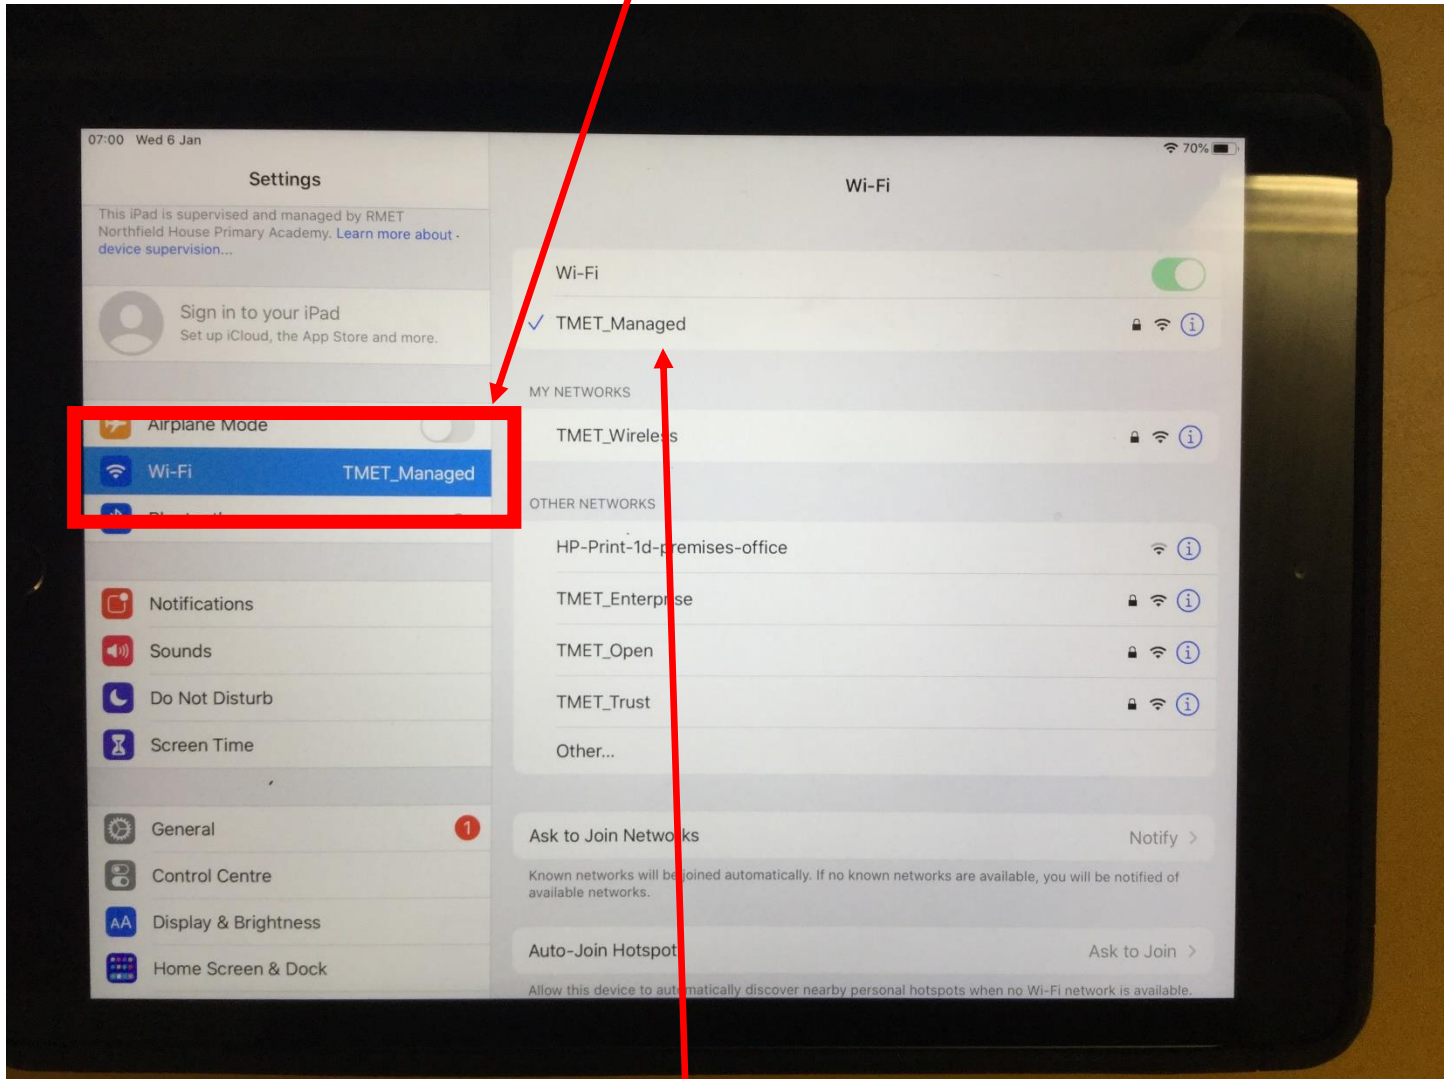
07:00 Wed 6 Jan

70%

Settings

This iPad is supervised and managed by RMET Northfield House Primary Academy. Learn more about device supervision...

Sign in to your iPad
Set up iCloud, the App Store and more.

Airplane Mode

Wi-Fi TMET_Managed

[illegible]

Notifications

Sounds

Do Not Disturb

Screen Time

General 1

Control Centre

Display & Brightness

Home Screen & Dock

Wi-Fi

Wi-Fi

TMET_Managed

MY NETWORKS

TMET_Wireless

OTHER NETWORKS

HP-Print-1d-premises-office

TMET_Enterprise

TMET_Open

TMET_Trust

Other...

Ask to Join Networks Notify

Known networks will be joined automatically. If no known networks are available, you will be notified of available networks.

Auto-Join Hotspot Ask to Join

Allow this device to automatically discover nearby personal hotspots when no Wi-Fi network is available.